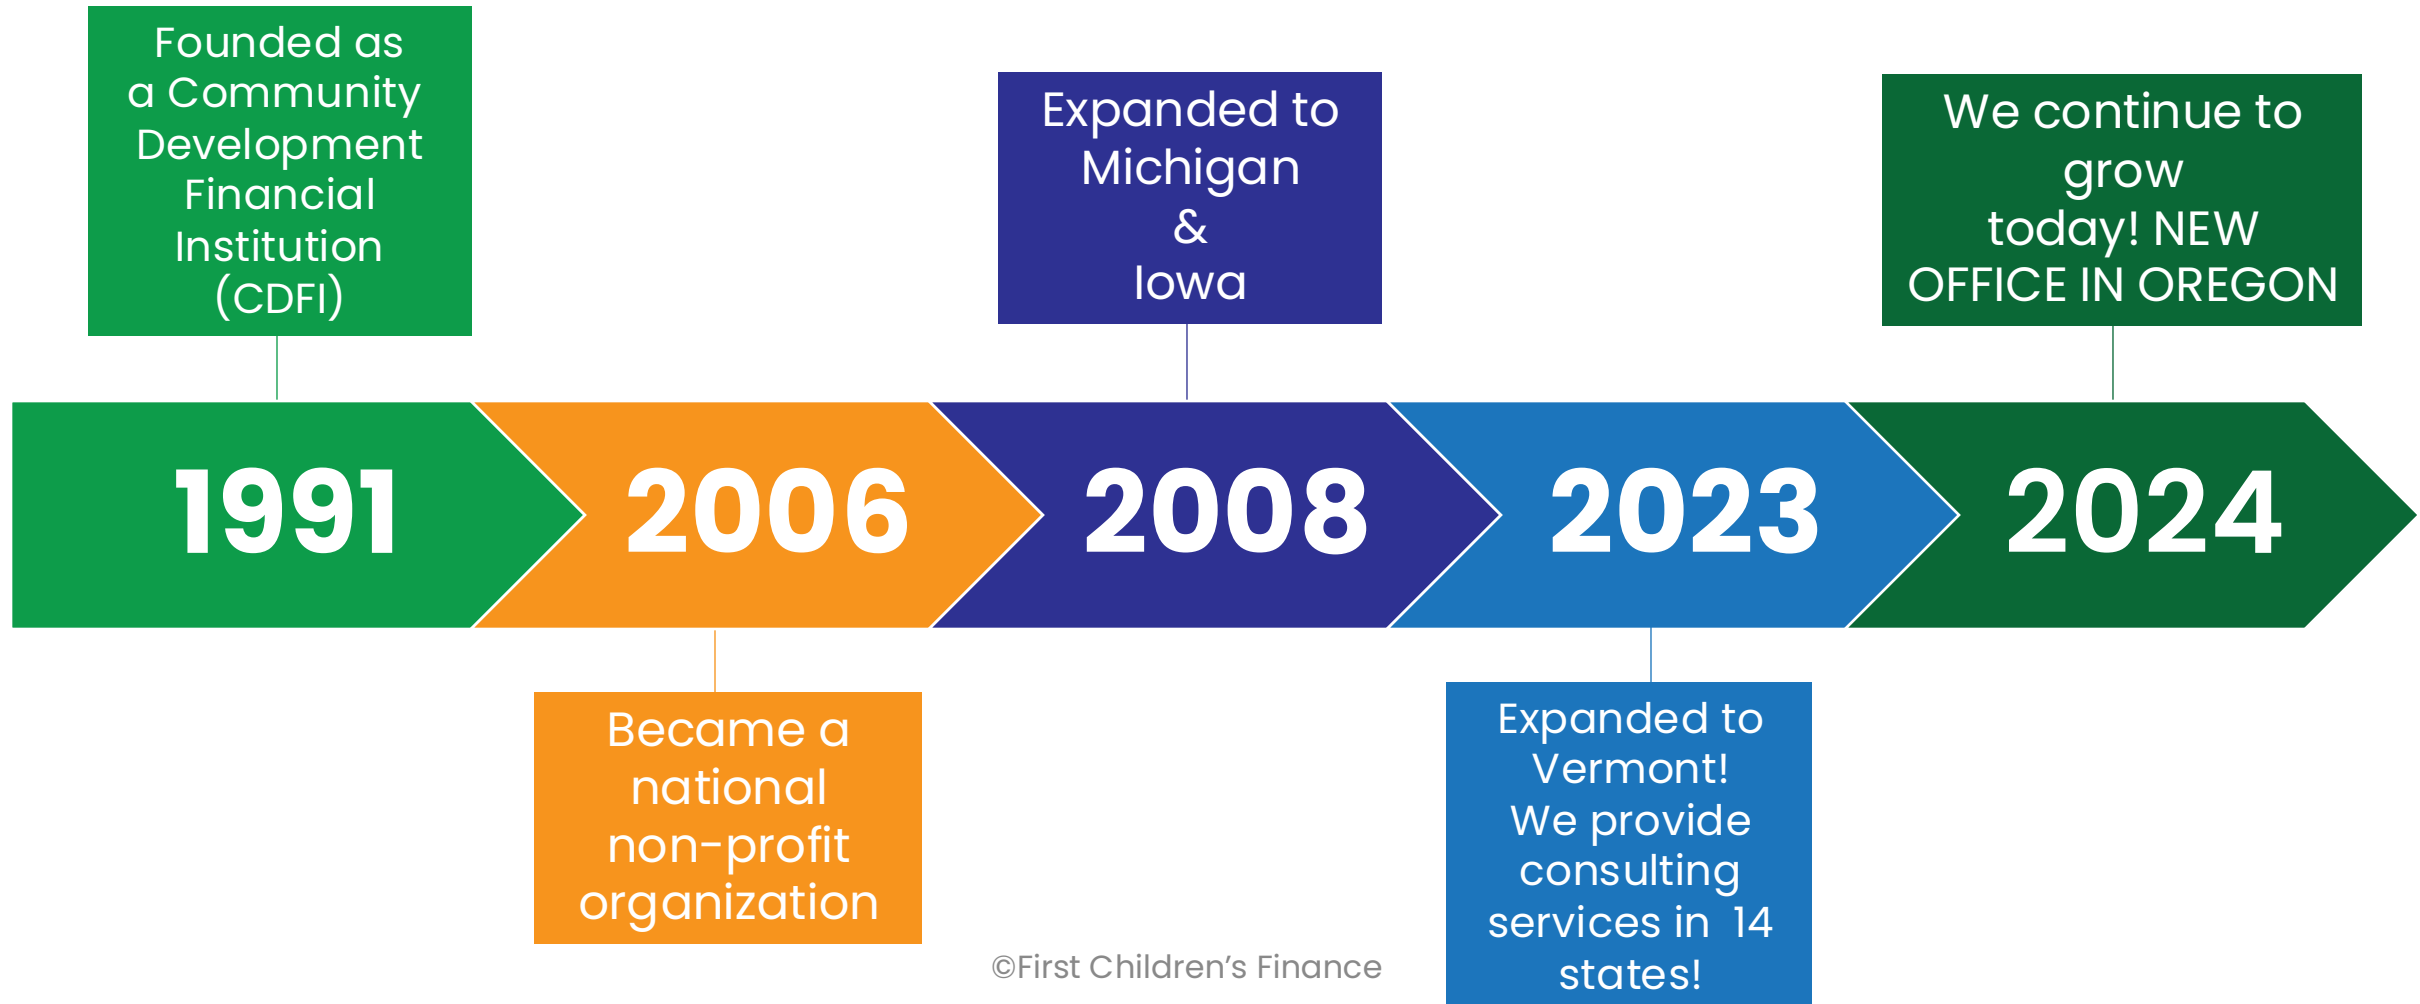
Founded as a Community Development Financial Institution (CDFI)

Expanded to Michigan & Iowa

We continue to grow today! NEW OFFICE IN OREGON

1991

2006

2008

2023

2024

Became a national non-profit organization

Expanded to Vermont! We provide consulting services in 14 states!

©First Children’s Finance